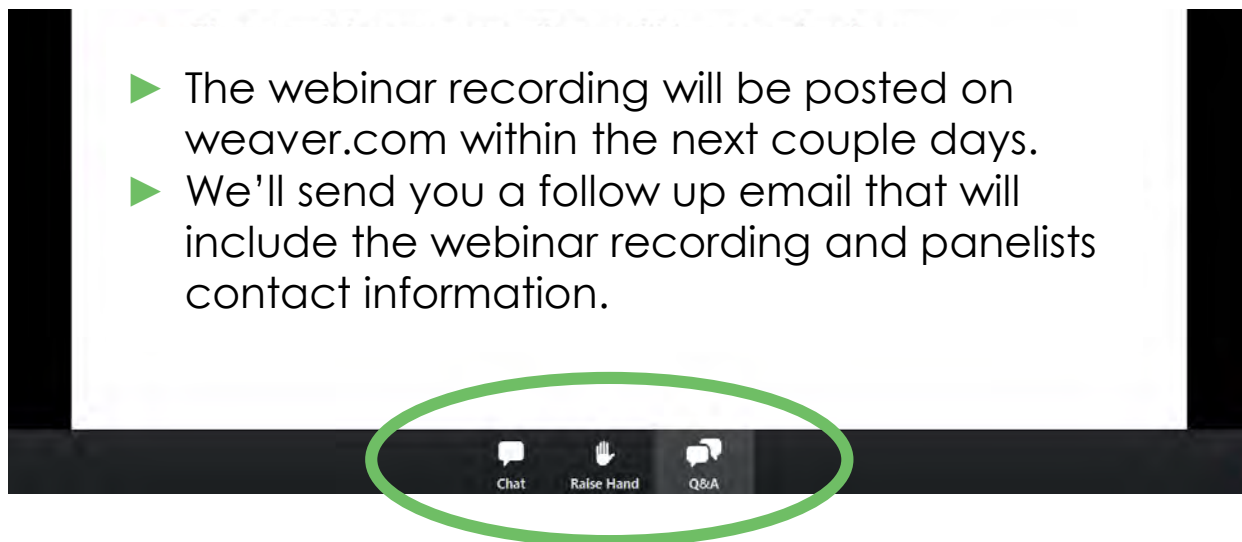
► The webinar recording will be posted on weaver.com within the next couple days.
► We'll send you a follow up email that will include the webinar recording and panelists contact information.

Chat Raise Hand Q&A